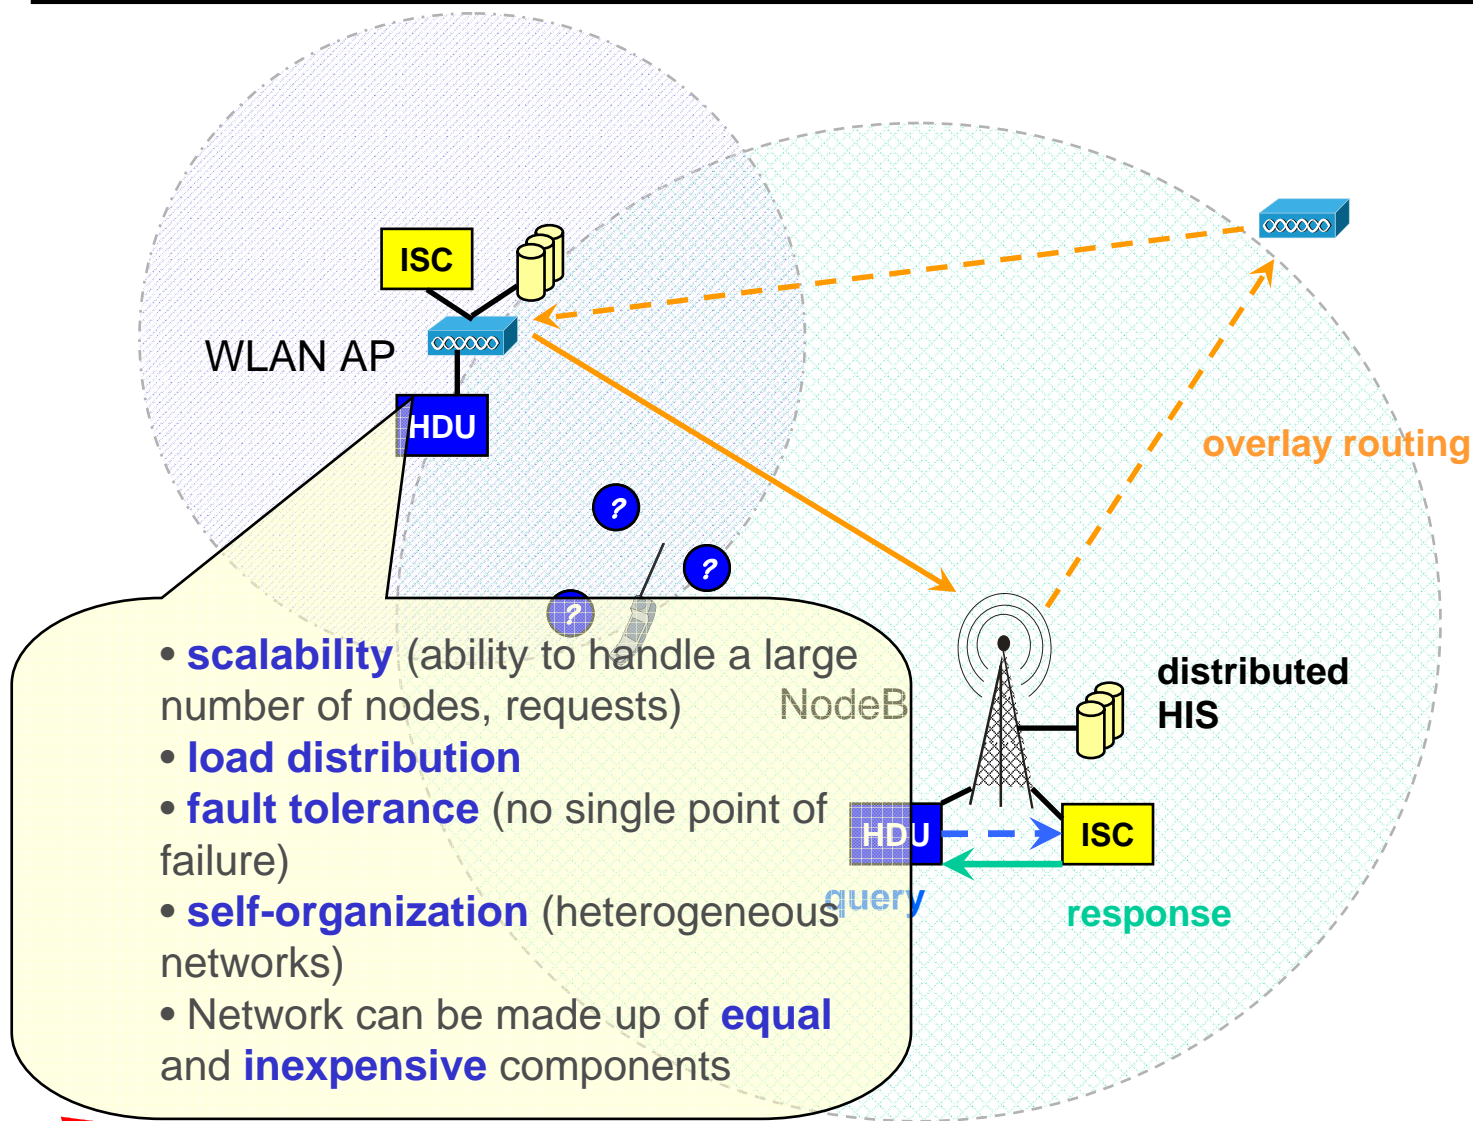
ISC

WLAN AP

HDU

overlay routing

?

?

?

distributed HIS

HDU

ISC

query

response

NodeB

• scalability (ability to handle a large number of nodes, requests)
• load distribution
• fault tolerance (no single point of failure)
• self-organization (heterogeneous networks)
• Network can be made up of equal and inexpensive components